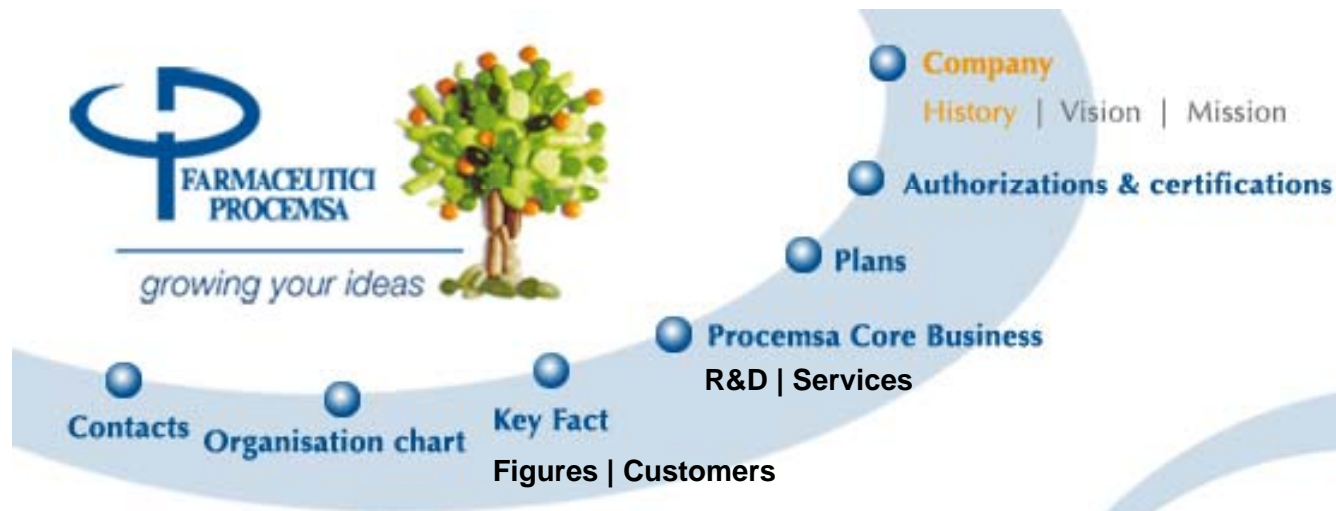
FARMACEUTICI PROCEMSA

growing your ideas

Company

History | Vision | Mission

Authorizations & certifications

Plans

Procemsa Core Business

R&D | Services

Contacts

Organisation chart

Key Fact

Figures | Customers